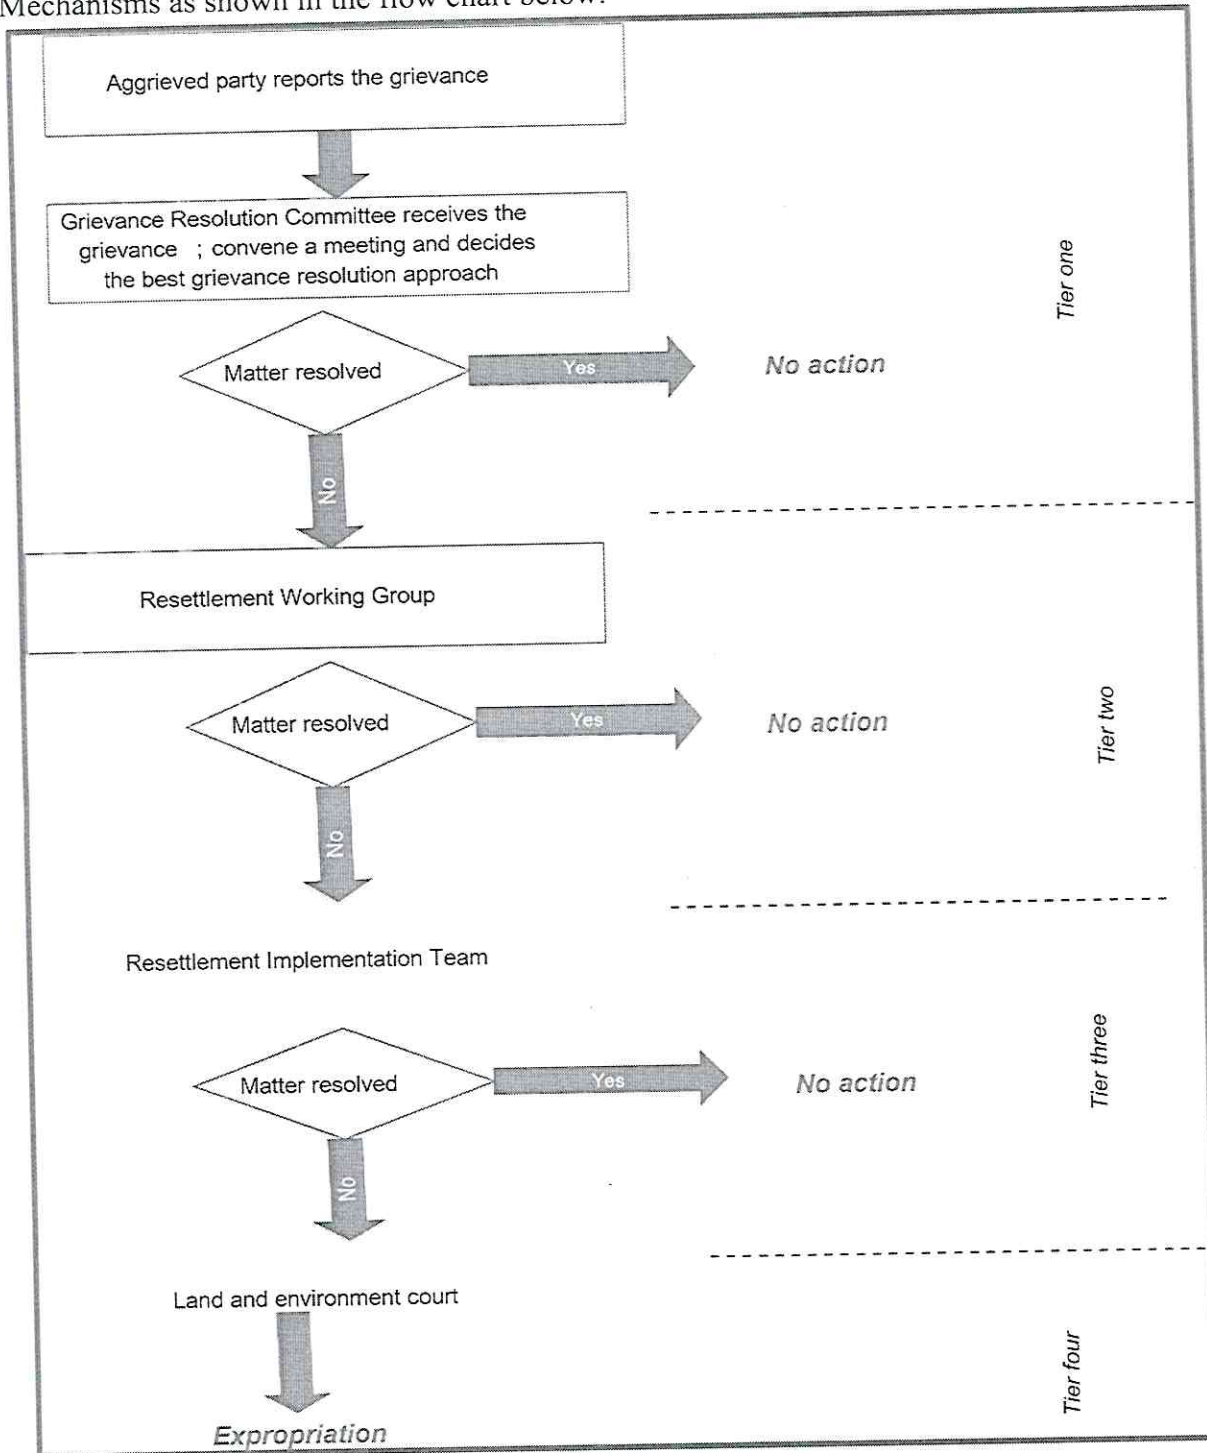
Mechanisms as shown in the flow chart below.

Aggrieved party reports the grievance

Grievance Resolution Committee receives the grievance ; convene a meeting and decides the best grievance resolution approach

Tier one

Matter resolved

Yes

No action

No

Resettlement Working Group

Matter resolved

Yes

No action

Tier two

No

Resettlement Implementation Team

Matter resolved

Yes

No action

Tier three

No

Land and environment court

Tier four

Expropriation